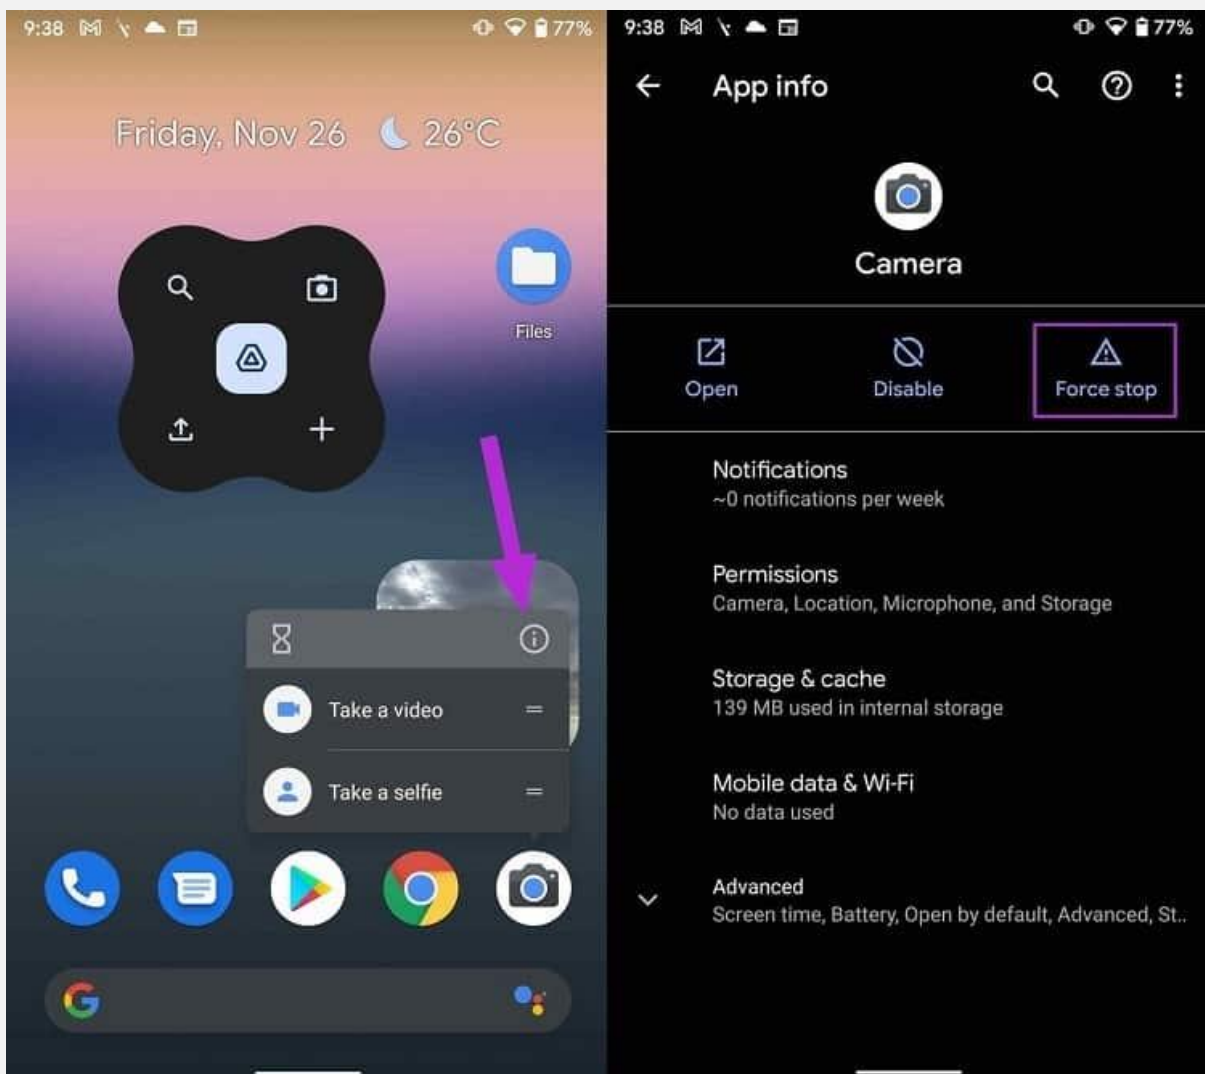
9:38 77%

Friday, Nov 26 26°C

Files

Take a video

Take a selfie

9:38 77%

App info

Camera

Open

Disable

Force stop

Notifications
~0 notifications per week

Permissions
Camera, Location, Microphone, and Storage

Storage & cache
139 MB used in internal storage

Mobile data & Wi-Fi
No data used

Advanced
Screen time, Battery, Open by default, Advanced, St..